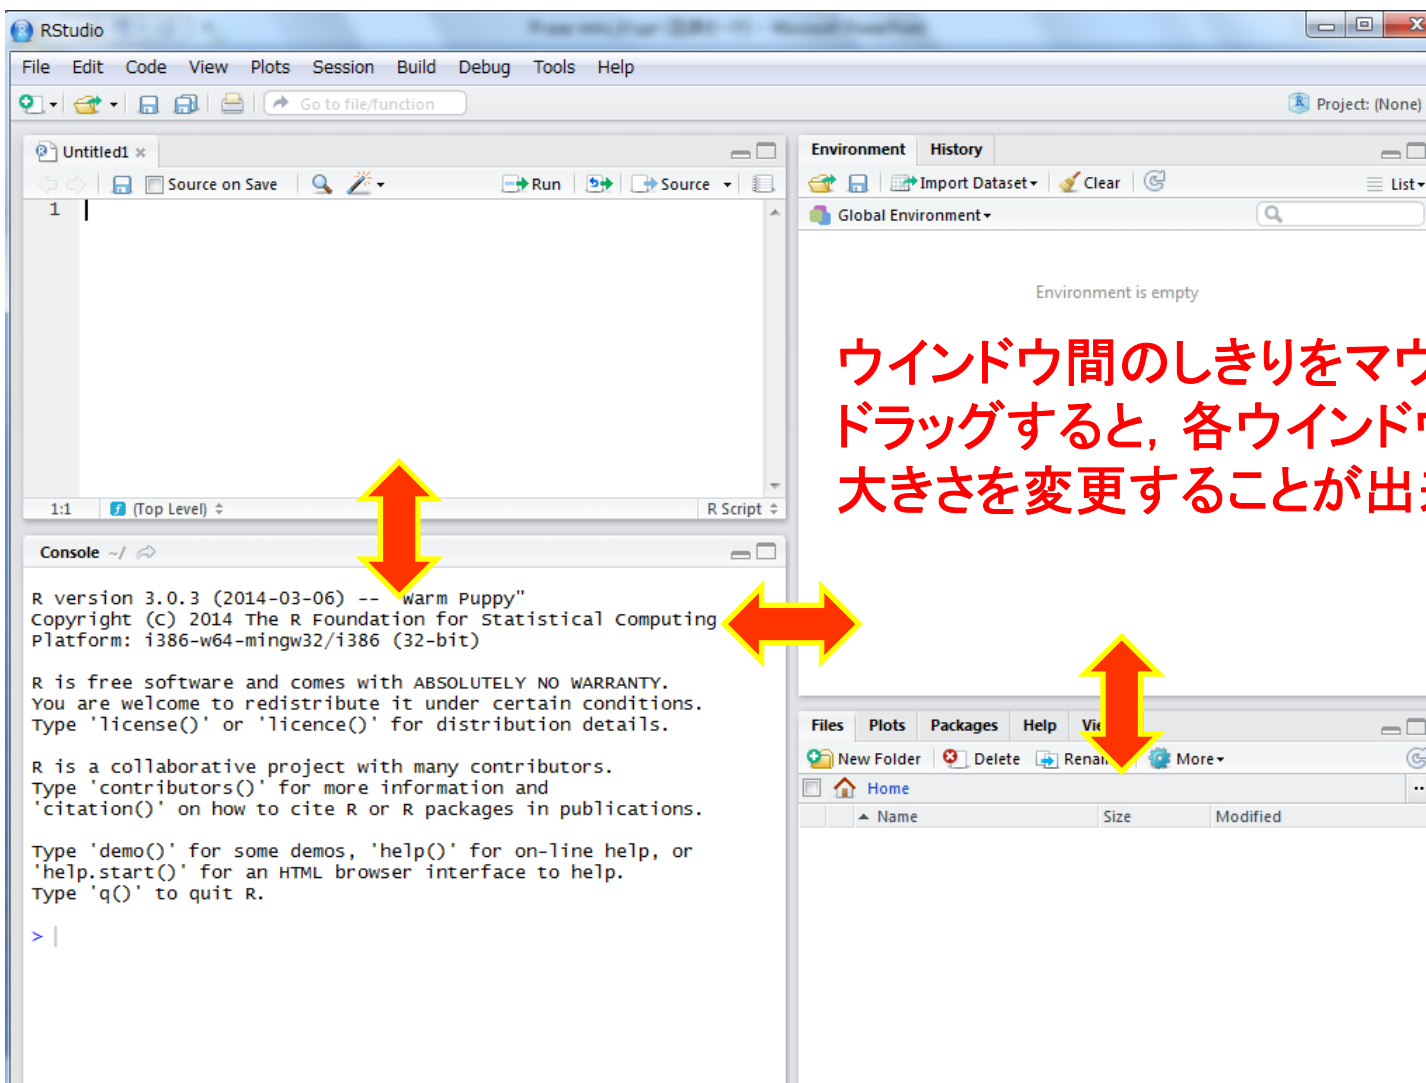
RStudio

File Edit Code View Plots Session Build Debug Tools Help

Go to file/function

Project: (None)

Untitled1 ×

Source on Save

Run

Source

1

1:1 (Top Level) R Script

Console ~/

R version 3.0.3 (2014-03-06) -- "Warm Puppy"
Copyright (C) 2014 The R Foundation for Statistical Computing
Platform: i386-w64-mingw32/i386 (32-bit)

R is free software and comes with ABSOLUTELY NO WARRANTY.
You are welcome to redistribute it under certain conditions.
Type 'license()' or 'licence()' for distribution details.

R is a collaborative project with many contributors.
Type 'contributors()' for more information and
'citation()' on how to cite R or R packages in publications.

Type 'demo()' for some demos, 'help()' for on-line help, or
'help.start()' for an HTML browser interface to help.
Type 'q()' to quit R.

>

Environment History

Import Dataset Clear List

Global Environment

Environment is empty

ウインドウ間のしきりをマウ
ドラッグすると，各ウインド
大きさを変更することが出

Files Plots Packages Help Vi

New Folder Delete Renai More

Home

Name Size Modified